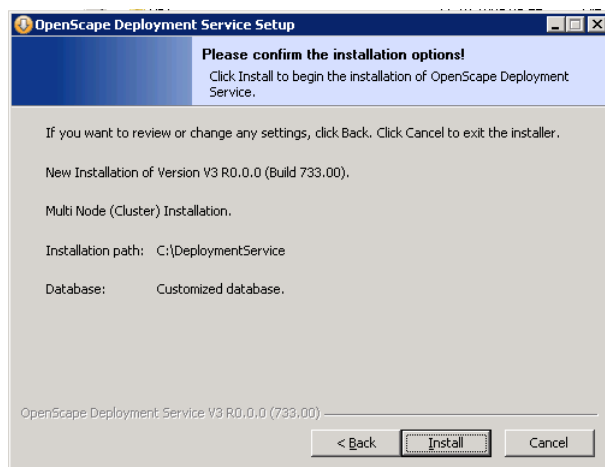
OpenScape Deployment Service Setup

Please confirm the installation options!

Click Install to begin the installation of OpenScape Deployment Service.

If you want to review or change any settings, click Back. Click Cancel to exit the installer.

New Installation of Version V3 R0.0.0 (Build 733.00).

Multi Node (Cluster) Installation.

Installation path: C:\DeploymentService

Database: Customized database.

OpenScape Deployment Service V3 R0.0.0 (733.00)

< Back

Install

Cancel